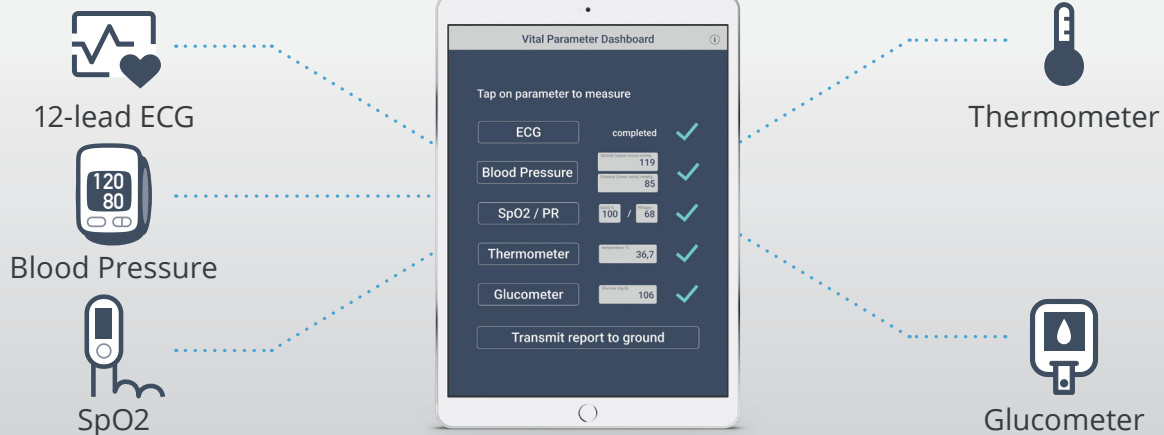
12-lead ECG

120
80

Blood Pressure

SpO2

Vital Parameter Dashboard

Tap on parameter to measure

ECG completed

Blood Pressure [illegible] 119 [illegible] 85

SpO2 / PR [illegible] 100 / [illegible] 68

Thermometer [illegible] 36,7

Glucometer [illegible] 106

Transmit report to ground

Thermometer

Glucometer